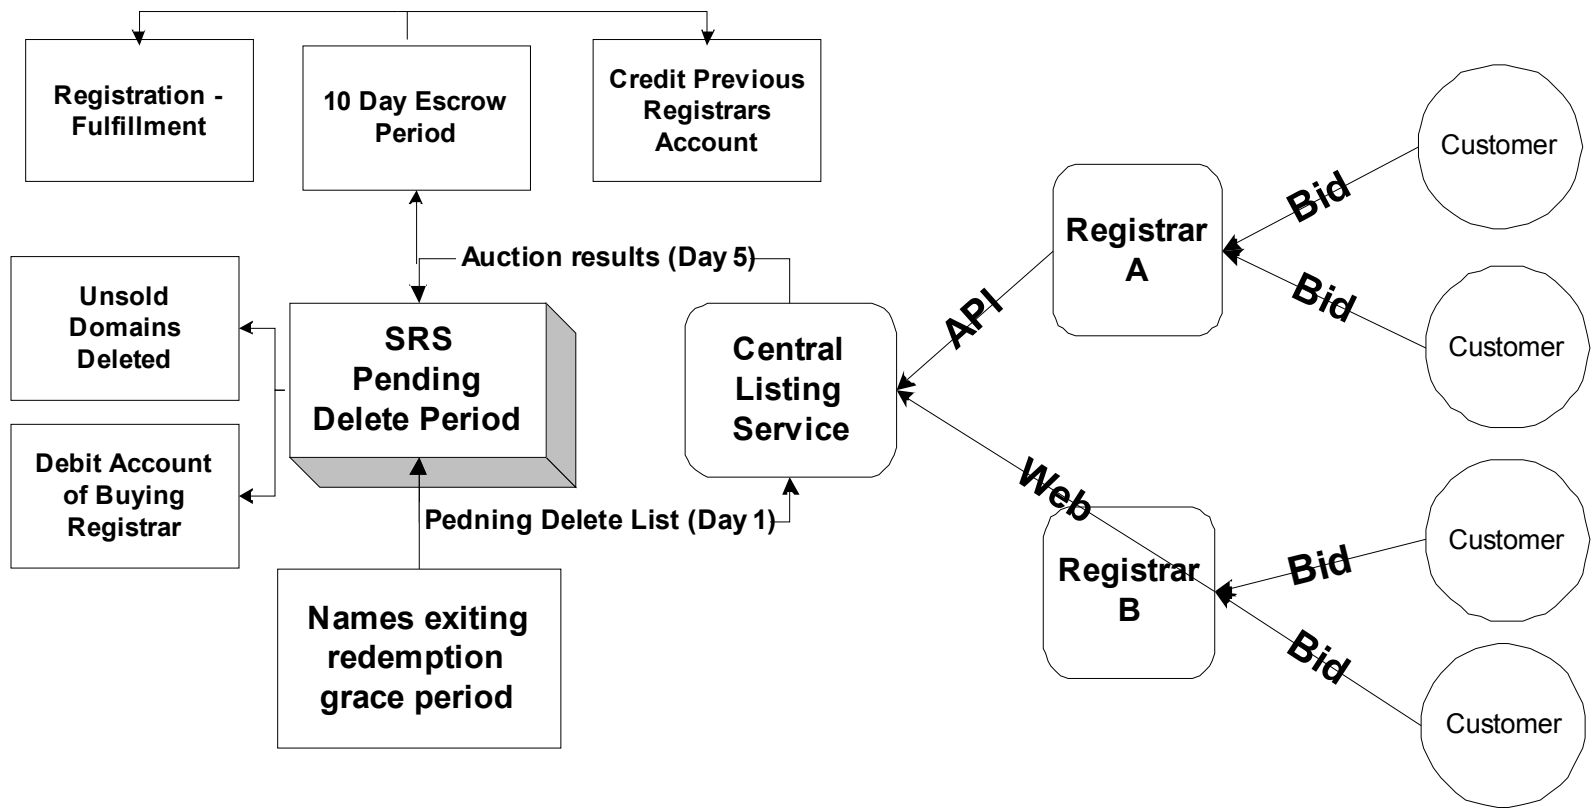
Registration - Fulfillment

10 Day Escrow Period

Credit Previous Registrars Account

Customer

Registrar A

Bid

Bid

Customer

Auction results (Day 5)

Unsold Domains Deleted

SRS Pending Delete Period

API

Central Listing Service

Debit Account of Buying Registrar

Web

Pedning Delete List (Day 1)

Customer

Registrar B

Bid

Names exiting redemption grace period

Bid

Customer